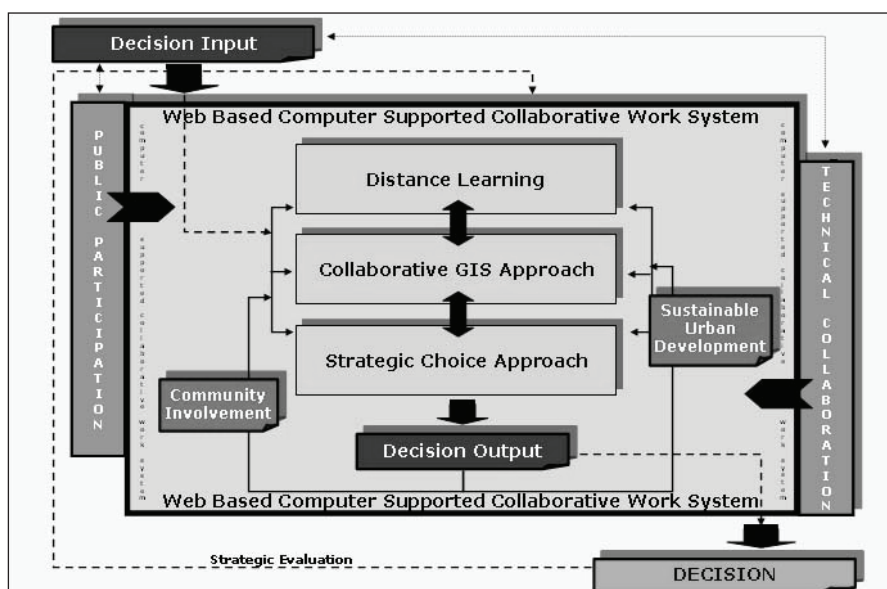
Decision Input

Web Based Computer Supported Collaborative Work System

PUBLIC PARTICIPATION

computer supported collaborative work system

Distance Learning

Collaborative GIS Approach

Strategic Choice Approach

Community Involvement

Sustainable Urban Development

computer supported collaborative work system

TECHNICAL COLLABORATION

Decision Output

Web Based Computer Supported Collaborative Work System

Strategic Evaluation

DECISION